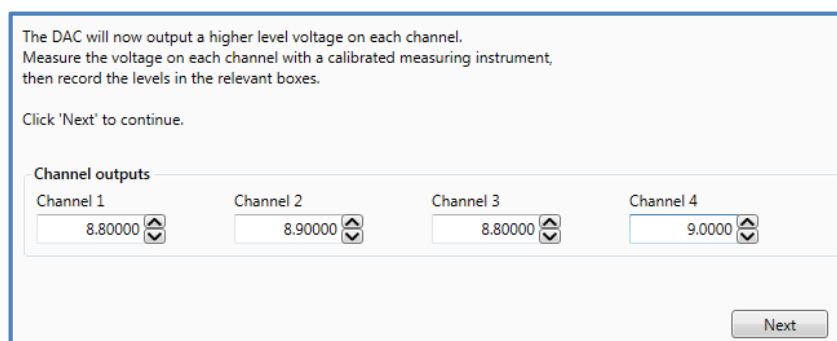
The DAC will now output a higher level voltage on each channel.
Measure the voltage on each channel with a calibrated measuring instrument, then record the levels in the relevant boxes.

Click 'Next' to continue.

Channel outputs

Channel 1
8.80000

Channel 2
8.90000

Channel 3
8.80000

Channel 4
9.0000

Next